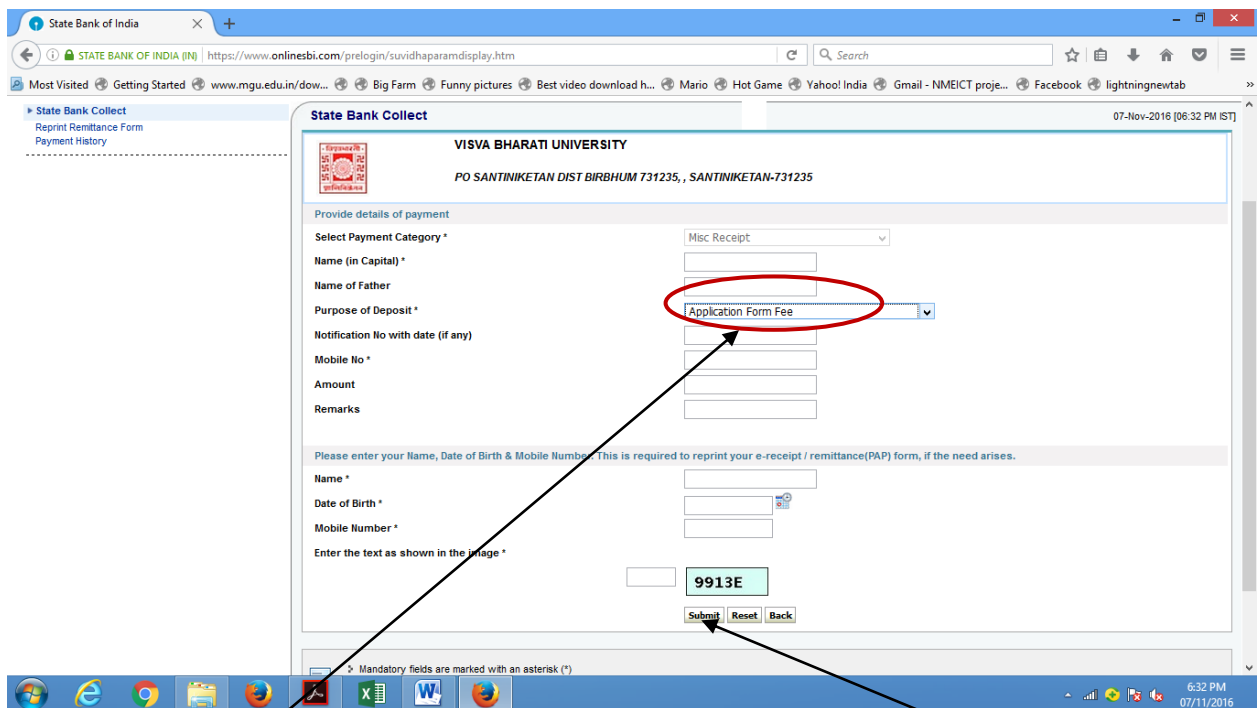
State Bank of India

STATE BANK OF INDIA (IN) https://www.onlinesbi.com/prelogin/suvidhaparamdisplay.htm

Search

Most Visited Getting Started www.mgu.edu.in/dow... Big Farm Funny pictures Best video download h... Mario Hot Game Yahoo! India Gmail - NMEICT proje... Facebook lightningnewtab

State Bank Collect
Reprint Remittance Form
Payment History

State Bank Collect 07-Nov-2016 [06:32 PM IST]

VISVA BHARATI UNIVERSITY

PO SANTINIKETAN DIST BIRBHUM 731235, , SANTINIKETAN-731235

Provide details of payment

Select Payment Category * Misc Receipt

Name (in Capital) *

Name of Father

Purpose of Deposit * Application Form Fee

Notification No with date (if any)

Mobile No *

Amount

Remarks

Please enter your Name, Date of Birth & Mobile Number. This is required to reprint your e-receipt / remittance(PAP) form, if the need arises.

Name *

Date of Birth *

Mobile Number *

Enter the text as shown in the image *

9913E

Submit Reset Back

Mandatory fields are marked with an asterisk (*)

6:32 PM
07/11/2016